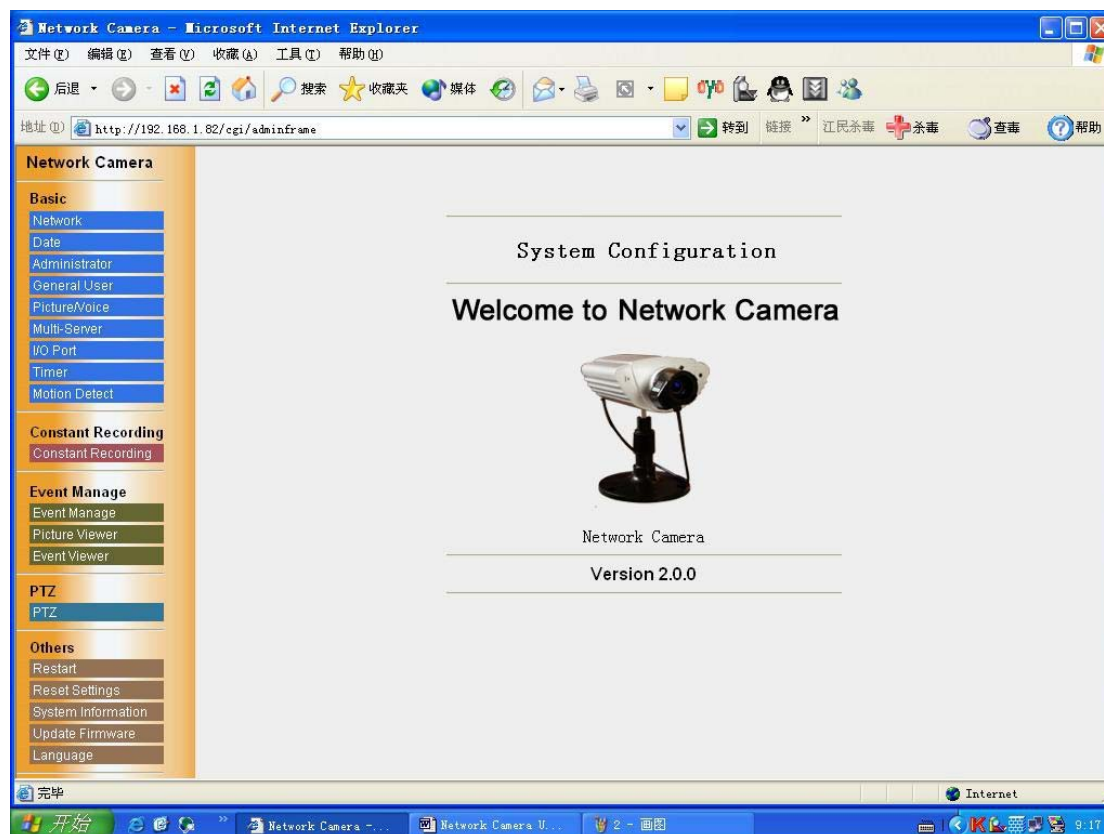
Network Camera - Microsoft Internet Explorer

文件(F) 编辑(E) 查看(V) 收藏(A) 工具(T) 帮助(H)

后退 搜索 收藏夹 媒体

地址(D) http://192.168.1.82/cgi/adminframe 转到 链接 » 江民杀毒 杀毒 查毒 帮助

Network Camera

Basic
Network
Date
Administrator
General User
Picture/Voice
Multi-Server
I/O Port
Timer
Motion Detect

Constant Recording
Constant Recording

Event Manage
Event Manage
Picture Viewer
Event Viewer

PTZ
PTZ

Others
Restart
Reset Settings
System Information
Update Firmware
Language

System Configuration

Welcome to Network Camera

Network Camera

Version 2.0.0

完毕

Internet

开始 Network Camera -... Network Camera U... 2 - 画图 9:17